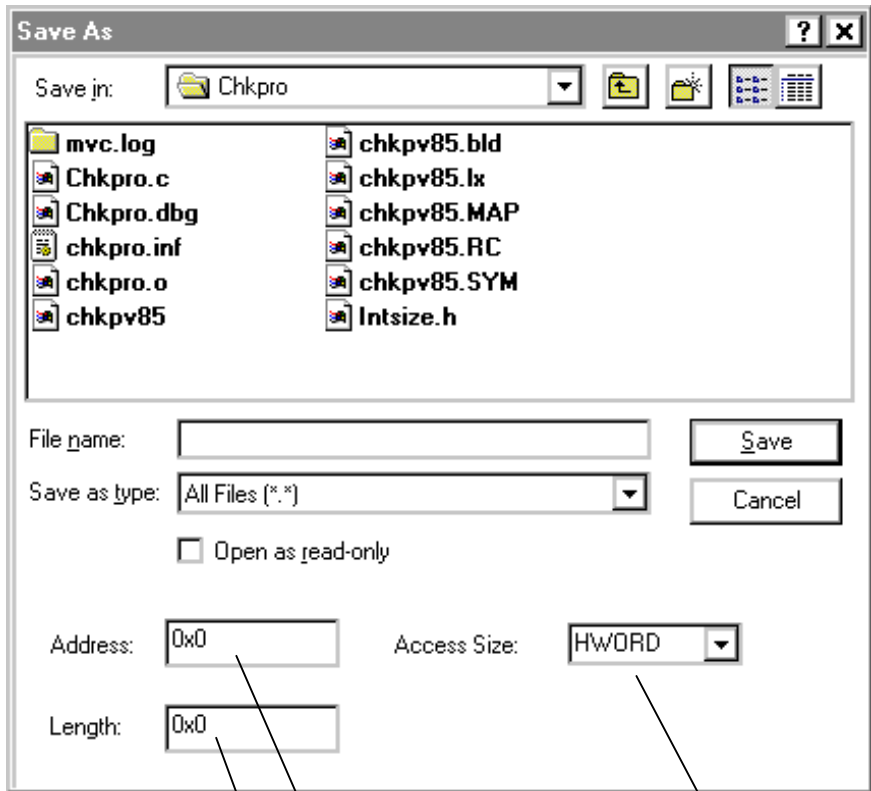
Save As

? X

Save in: Chkpro

mvc.log
Chkpro.c
Chkpro.dbg
chkpro.inf
chkpro.o
chkpv85
chkpv85.bld
chkpv85.lx
chkpv85.MAP
chkpv85.RC
chkpv85.SYM
Intsize.h

File name:

Save

Save as type: All Files (*.*)

Cancel

Open as read-only

Address: 0x0

Access Size: HWORD

Length: 0x0